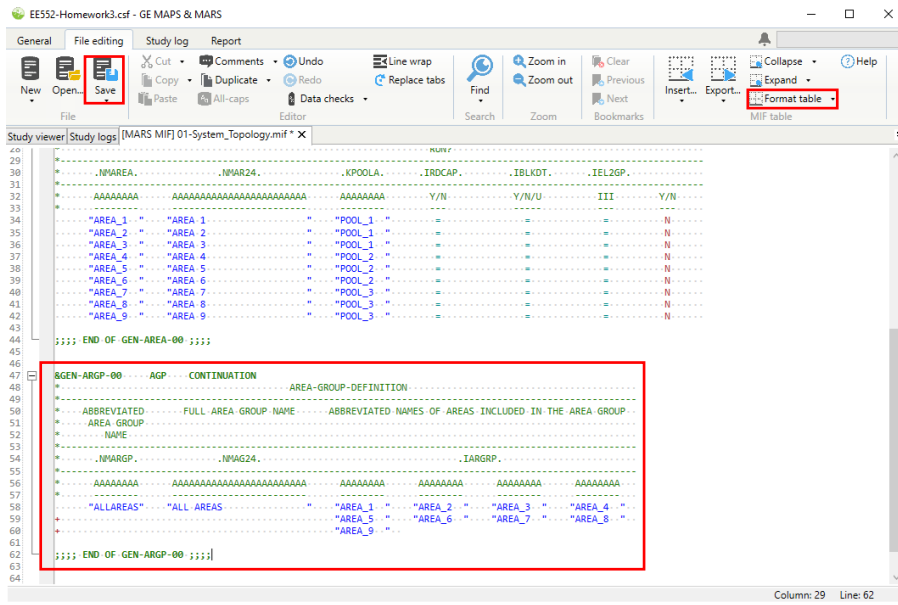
EE552-Homework3.csf - GE MAPS & MARS

General File editing Study log Report

New Open... Save File
Cut Copy Paste Comments Duplicate All-caps Undo Redo Data checks Line wrap Replace tabs Editor
Find Search
Zoom in Zoom out Zoom
Clear Previous Next Bookmarks
Insert... Export... Collapse Expand Format table MIF table
Help

Study viewer Study logs [MARS MIF] 01-System_Topology.mif *

28 * RUN?
29 *
30 * .NMAREA. .NMAR24. .KPOOLA. .IRDCAP. .IBLKDT. .IEL2GP.
31 *
32 * AAAAAAAA AAAAAAAAAAAAAAAAAAAAAAAA AAAAAAAA Y/N Y/N/U III Y/N
33 *
34 "AREA_1 " "AREA 1 " "POOL_1 " = = = N
35 "AREA_2 " "AREA 2 " "POOL_1 " = = = N
36 "AREA_3 " "AREA 3 " "POOL_1 " = = = N
37 "AREA_4 " "AREA 4 " "POOL_2 " = = = N
38 "AREA_5 " "AREA 5 " "POOL_2 " = = = N
39 "AREA_6 " "AREA 6 " "POOL_2 " = = = N
40 "AREA_7 " "AREA 7 " "POOL_3 " = = = N
41 "AREA_8 " "AREA 8 " "POOL_3 " = = = N
42 "AREA_9 " "AREA 9 " "POOL_3 " = = = N
43
44 ;;;; END OF GEN-AREA-00 ;;;;
45
46
47 &GEN-ARGP-00 AGP CONTINUATION
48 * AREA-GROUP-DEFINITION
49 *
50 * ABBREVIATED FULL AREA GROUP NAME ABBREVIATED NAMES OF AREAS INCLUDED IN THE AREA GROUP
51 * AREA GROUP
52 * NAME
53 *
54 * .NMARGP. .NMAG24. .IARGRP.
55 *
56 * AAAAAAAA AAAAAAAAAAAAAAAAAAAAAAAA AAAAAAAA AAAAAAAA AAAAAAAA AAAAAAAA
57 *
58 "ALLAREAS" "ALL AREAS " "AREA_1 " "AREA_2 " "AREA_3 " "AREA_4 "
59 + "AREA_5 " "AREA_6 " "AREA_7 " "AREA_8 "
60 + "AREA_9 "
61
62 ;;;; END OF GEN-ARGP-00 ;;;;
63
64

Column: 29 Line: 62